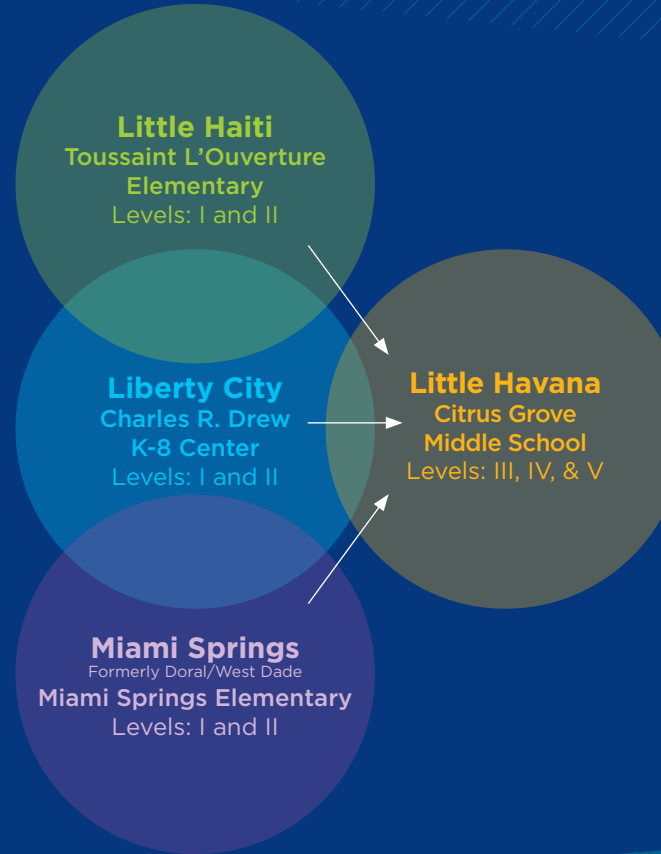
Little Haiti
Toussaint L’Ouverture Elementary
Levels: I and II

Liberty City
Charles R. Drew K-8 Center
Levels: I and II

Little Havana
Citrus Grove Middle School
Levels: III, IV, & V

Miami Springs
Formerly Doral/West Dade
Miami Springs Elementary
Levels: I and II